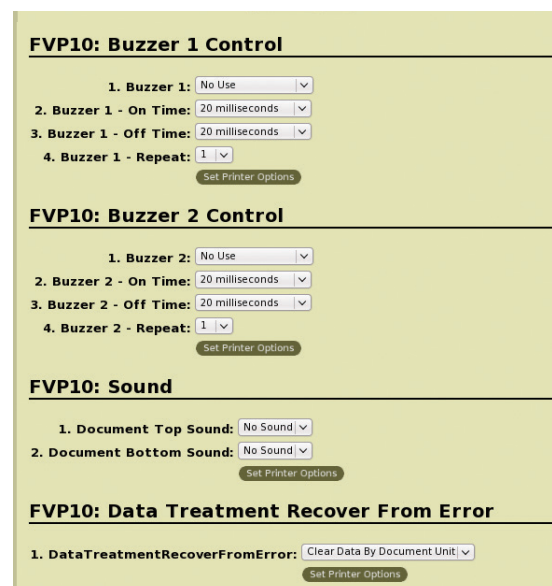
FVP10: Buzzer 1 Control

1. Buzzer 1: No Use
2. Buzzer 1 - On Time: 20 milliseconds
3. Buzzer 1 - Off Time: 20 milliseconds
4. Buzzer 1 - Repeat: 1
Set Printer Options

FVP10: Buzzer 2 Control

1. Buzzer 2: No Use
2. Buzzer 2 - On Time: 20 milliseconds
3. Buzzer 2 - Off Time: 20 milliseconds
4. Buzzer 2 - Repeat: 1
Set Printer Options

FVP10: Sound

1. Document Top Sound: No Sound
2. Document Bottom Sound: No Sound
Set Printer Options

FVP10: Data Treatment Recover From Error

1. DataTreatmentRecoverFromError: Clear Data By Document Unit
Set Printer Options